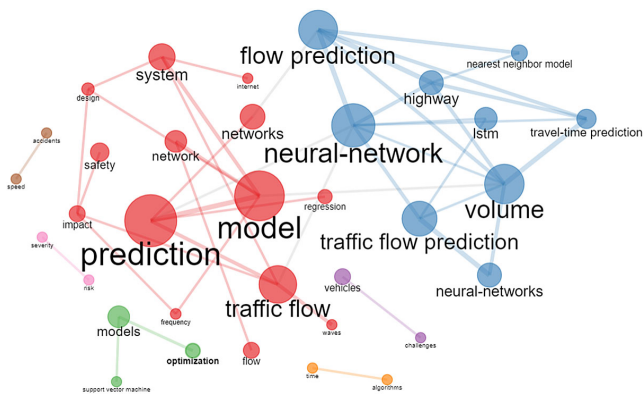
flow prediction
nearest neighbor model
system
internet
design
highway
networks
lstm
travel-time prediction
accidents
safety
network
neural-network
speed
regression
volume
impact
model
severity
traffic flow prediction
prediction
risk
vehicles
neural-networks
traffic flow
models
frequency
waves
challenges
optimization
flow
time
algorithms
support vector machine